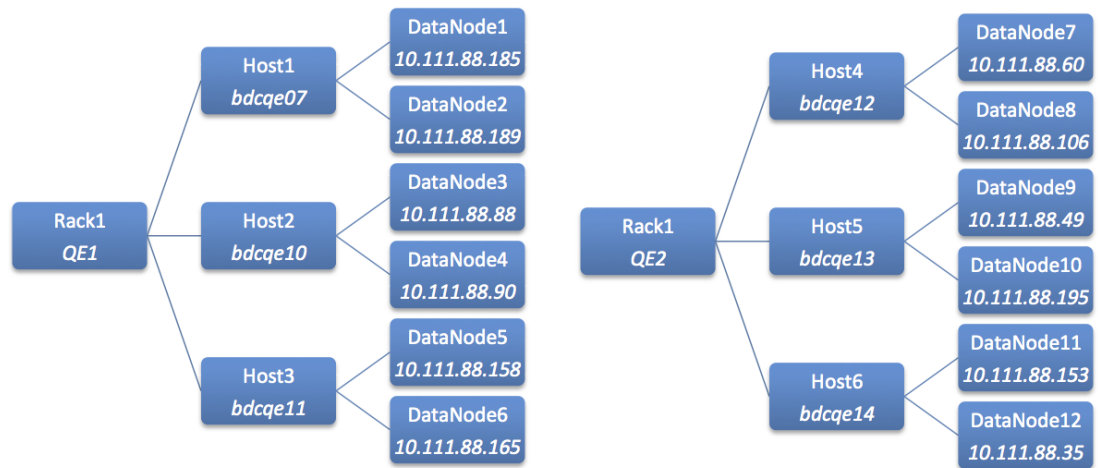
Rack1
QE1

Host1
bdcqe07

DataNode1
10.111.88.185

DataNode2
10.111.88.189

Host2
bdcqe10

DataNode3
10.111.88.88

DataNode4
10.111.88.90

Host3
bdcqe11

DataNode5
10.111.88.158

DataNode6
10.111.88.165

Rack1
QE2

Host4
bdcqe12

DataNode7
10.111.88.60

DataNode8
10.111.88.106

Host5
bdcqe13

DataNode9
10.111.88.49

DataNode10
10.111.88.195

Host6
bdcqe14

DataNode11
10.111.88.153

DataNode12
10.111.88.35